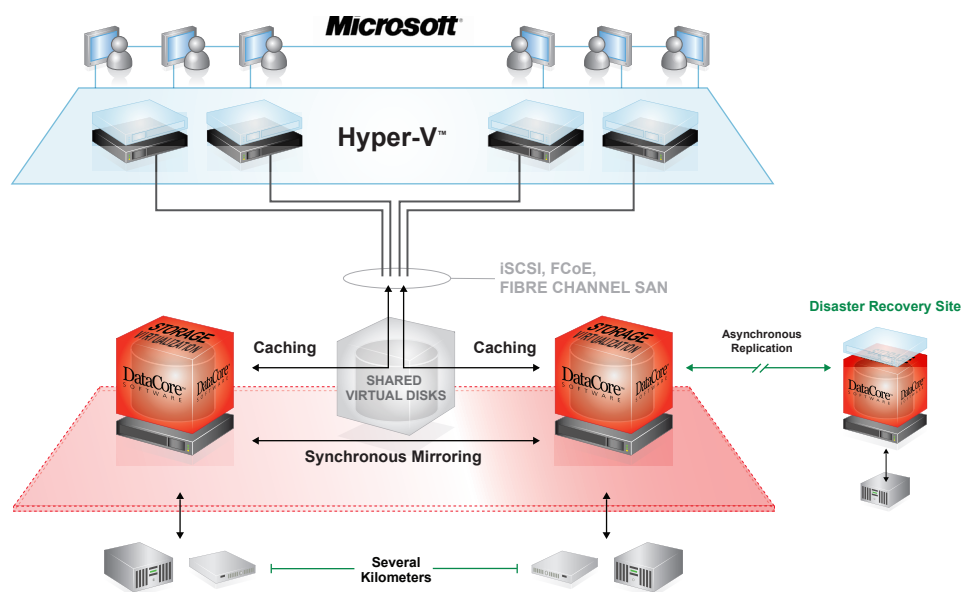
Microsoft

Hyper-V™

iSCSI, FCoE,
FIBRE CHANNEL SAN

Disaster Recovery Site

STORAGE
VIRTUALIZATION
DataCore™
SOFTWARE
DataCore™
SOFTWARE

Caching

SHARED
VIRTUAL DISKS

Caching

STORAGE
VIRTUALIZATION
DataCore™
SOFTWARE
DataCore™
SOFTWARE

Asynchronous
Replication

DataCore™
SOFTWARE

Synchronous Mirroring

Several
Kilometers